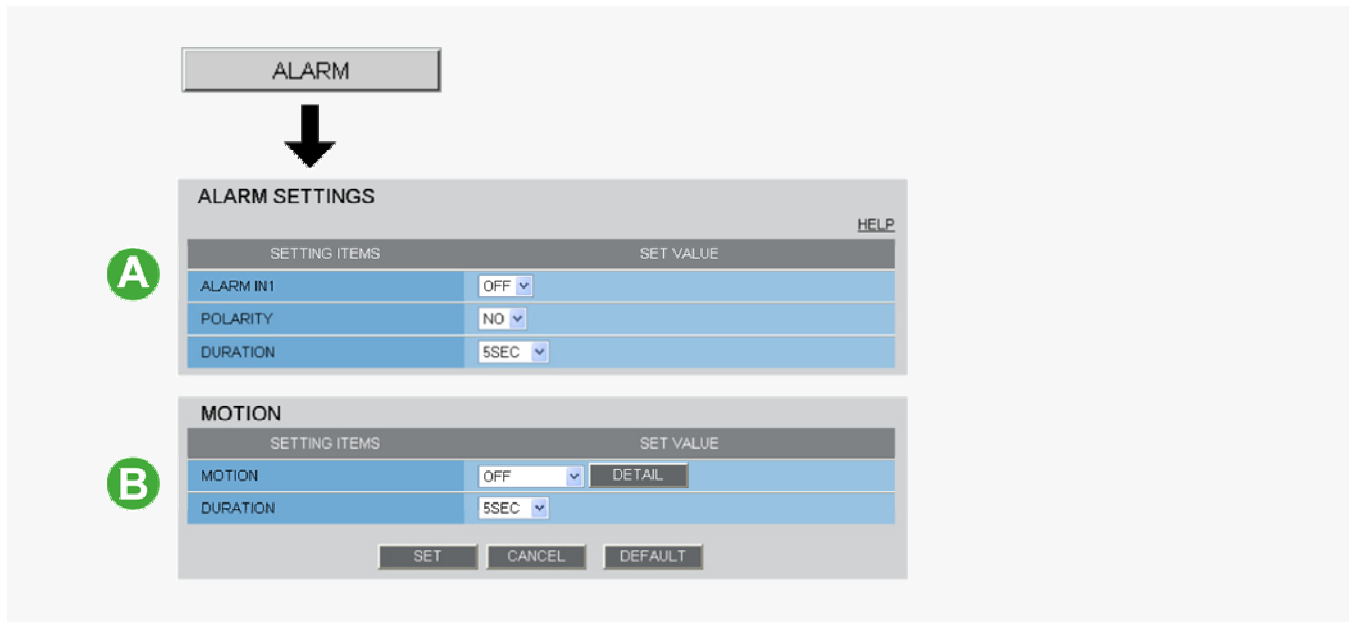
ALARM

ALARM SETTINGS

HELP

A

| SETTING ITEMS | SET VALUE |
|---|---|
| ALARM IN1 | OFF |
| POLARITY | NO |
| DURATION | 5SEC |

MOTION

B

| SETTING ITEMS | SET VALUE |
|---|---|
| MOTION | OFF DETAIL |
| DURATION | 5SEC |

SET CANCEL DEFAULT